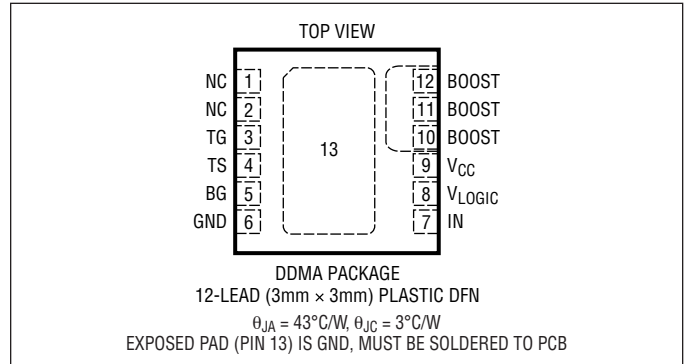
TOP VIEW

NC 1
NC 2
TG 3
TS 4
BG 5
GND 6

13

12 BOOST
11 BOOST
10 BOOST
9 $V_{CC}$
8 $V_{LOGIC}$
7 IN

DDMA PACKAGE
12-LEAD (3mm × 3mm) PLASTIC DFN

$\theta_{JA} = 43°C/W$, $\theta_{JC} = 3°C/W$
EXPOSED PAD (PIN 13) IS GND, MUST BE SOLDERED TO PCB